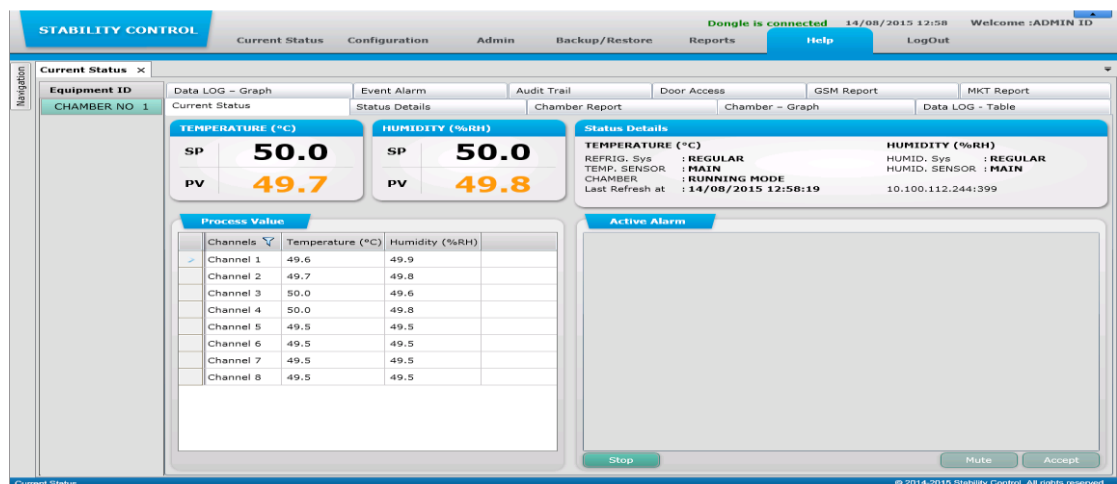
STABILITY CONTROL

Current Status Configuration Admin Backup/Restore Reports Help LogOut

Dongle is connected 14/08/2015 12:58 Welcome :ADMIN ID

Navigation

Current Status ×

Equipment ID
CHAMBER NO 1

Data LOG - Graph | Event Alarm | Audit Trail | Door Access | GSM Report | MKT Report
Current Status | Status Details | Chamber Report | Chamber - Graph | Data LOG - Table

TEMPERATURE (°C)
SP 50.0
PV 49.7

HUMIDITY (%RH)
SP 50.0
PV 49.8

Status Details
TEMPERATURE (°C)
REFRIG. Sys : REGULAR
TEMP. SENSOR : MAIN
CHAMBER : RUNNING MODE
Last Refresh at : 14/08/2015 12:58:19

HUMIDITY (%RH)
HUMID. Sys : REGULAR
HUMID. SENSOR : MAIN
10.100.112.244:399

Process Value

| Channels | Temperature (°C) | Humidity (%RH) |
|---|---|---|
| Channel 1 | 49.6 | 49.9 |
| Channel 2 | 49.7 | 49.8 |
| Channel 3 | 50.0 | 49.6 |
| Channel 4 | 50.0 | 49.8 |
| Channel 5 | 49.5 | 49.5 |
| Channel 6 | 49.5 | 49.5 |
| Channel 7 | 49.5 | 49.5 |
| Channel 8 | 49.5 | 49.5 |

Active Alarm

Stop

Mute Accept

Current Status

© 2014-2015 Stability Control. All rights reserved